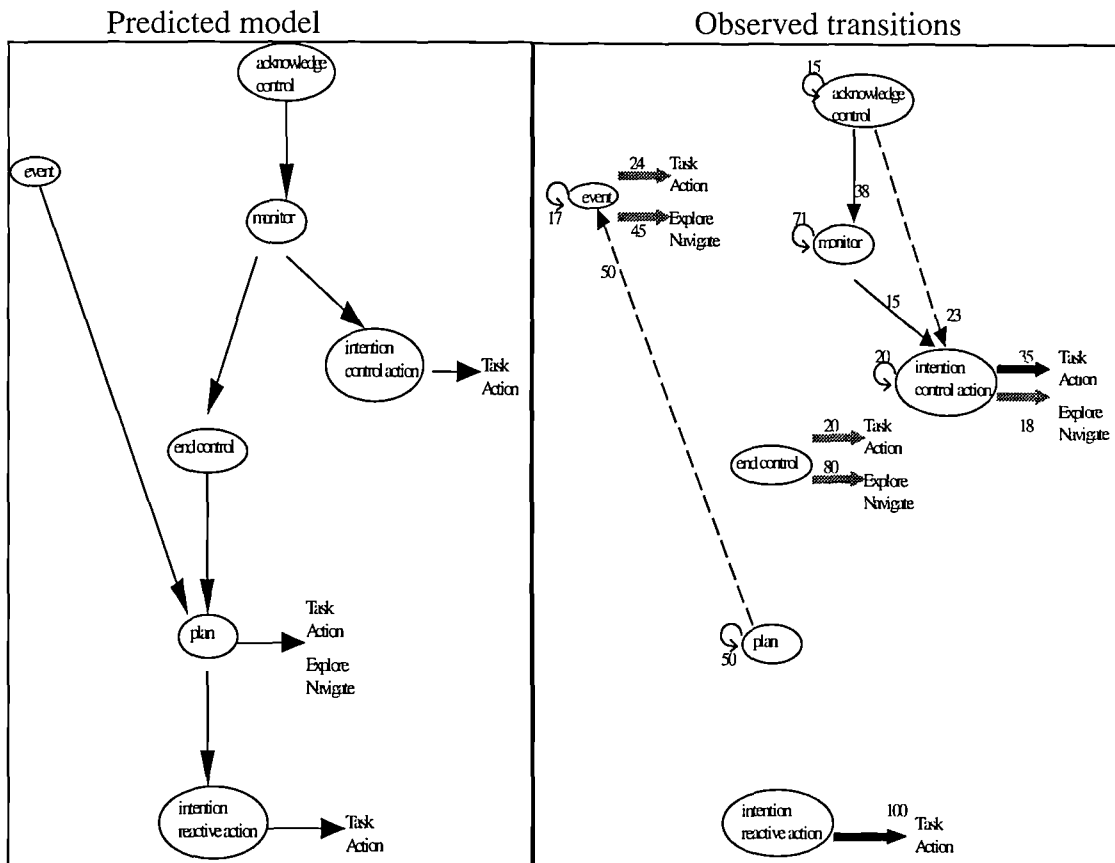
Predicted model

acknowledge control

event

monitor

intention control action

Task Action

end control

plan

Task Action

Explore Nvigate

intention reactive action

Task Action

Observed transitions

15

acknowledge control

24 Task Action

17 event

45 Explore Nvigate

38

71 monitor

50

15

23

20

intention control action

35 Task Action

18 Explore Nvigate

20 Task Action

end control

80 Explore Nvigate

plan

50

intention reactive action

100 Task Action